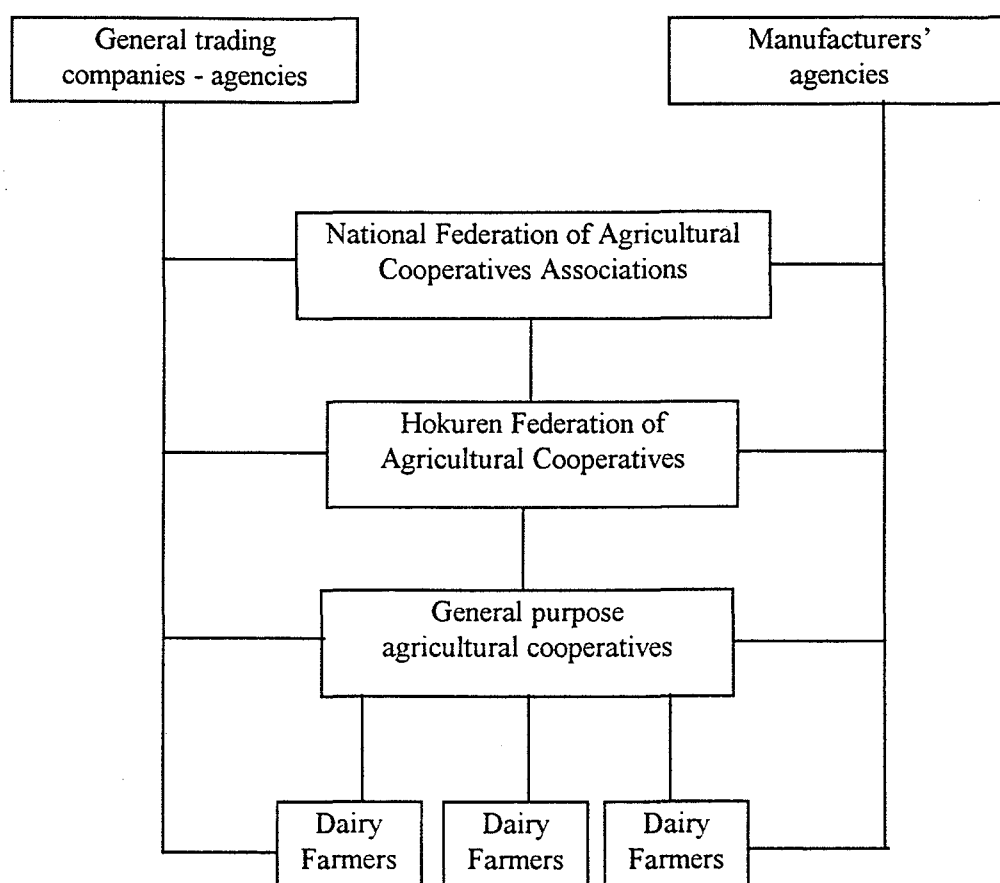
General trading companies - agencies

Manufacturers' agencies

National Federation of Agricultural Cooperatives Associations

Hokuren Federation of Agricultural Cooperatives

General purpose agricultural cooperatives

Dairy Farmers

Dairy Farmers

Dairy Farmers